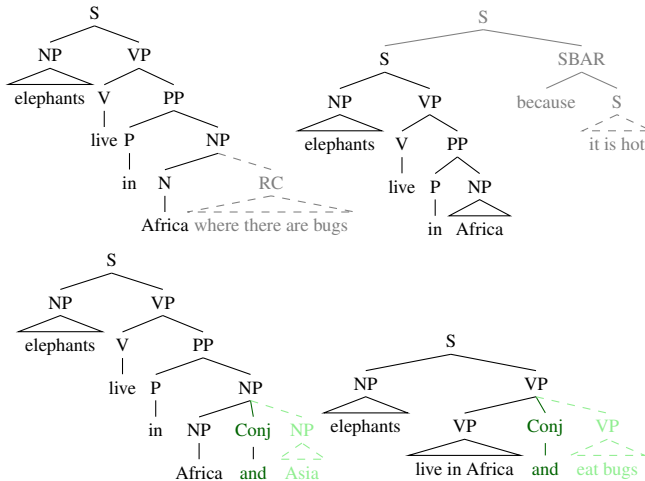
S
NP
VP
elephants
V
PP
live
P
NP
in
N
RC
Africa
where there are bugs

S
S
SBAR
NP
VP
because
S
elephants
V
PP
it is hot
live
P
NP
in
Africa

S
NP
VP
elephants
V
PP
live
P
NP
in
NP
Conj
NP
Africa
and
Asia

S
NP
VP
elephants
VP
Conj
VP
live in Africa
and
eat bugs